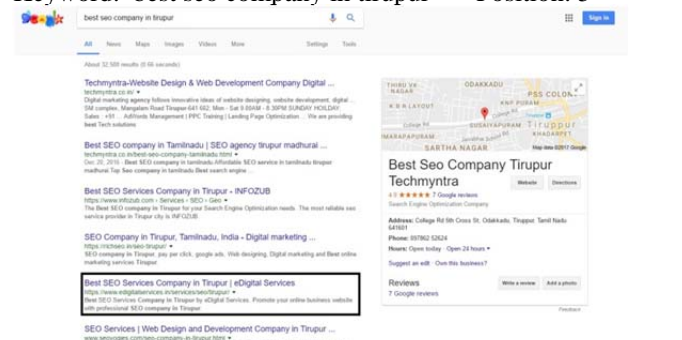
Keyword: best seo company in tirupur        Position: 5

best seo company in tirupur

Sign in

All  News  Maps  Images  Videos  More  Settings  Tools

About 32,500 results (0.66 seconds)

Techmyntra-Website Design & Web Development Company Digital ...
techmyntra.co.in/
Digital marketing agency follows innovative ideas of website designing, website development, digital ... SM complex, Mangalam Road Tirupur-641 602 - Mon - Sat 9.00AM - 8.30PM SUNDAY HOLIDAY. Sales : +91 ... AdWords Management | PPC Training | Landing Page Optimization ... We are providing best Tech solutions

Best SEO company in Tamilnadu | SEO agency tirupur madhurai ...
techmyntra.co.in/best-seo-company-tamilnadu.html
Dec 20, 2016 - Best SEO company in tamilnadu Affordable SEO service in tamilnadu tirupur madhurai.Top Seo company in tamilnadu Best search engine ...

Best SEO Services Company in Tirupur - INFOZUB
https://www.infozub.com › Services › SEO › Geo
Best SEO Company in Tirupur for your Search Engine Optimization needs. The most reliable seo service provider in Tirupur city is INFOZUB.

SEO Company in Tirupur, Tamilnadu, India - Digital marketing ...
https://richseo.in/seo-tirupur/
SEO company in Tirupur, pay per click, google ads, Web designing, Digital marketing and Best online marketing services Tirupur

Best SEO Services Company in Tirupur | eDigital Services
https://www.edigitalservices.in/services/seo/tirupur/
Best SEO Services Company in Tirupur by eDigital Services. Promote your online business website with professional SEO company in Tirupur

SEO Services | Web Design and Development Company in Tirupur ...
www.seovisas.com/seo-company-in-tirupur.html

THIRU VA NAGAR  ODAKKADU  PSS COLON  KNP PURAM  R.K LAYOUT  KHADARPET  SUSAIYAPURAM  Tiruppur  MARAPPAPURAM  SARTHA NAGAR  Map data ©2017 Google

Best Seo Company Tirupur Techmyntra
Website  Directions
4.9 ★★★★★ 7 Google reviews
Search Engine Optimization Company
Address: College Rd 5th Cross St, Odakkadu, Tiruppur, Tamil Nadu 641601
Phone: 097862 52624
Hours: Open today · Open 24 hours
Suggest an edit · Own this business?
Reviews
7 Google reviews
Write a review  Add a photo
Feedback